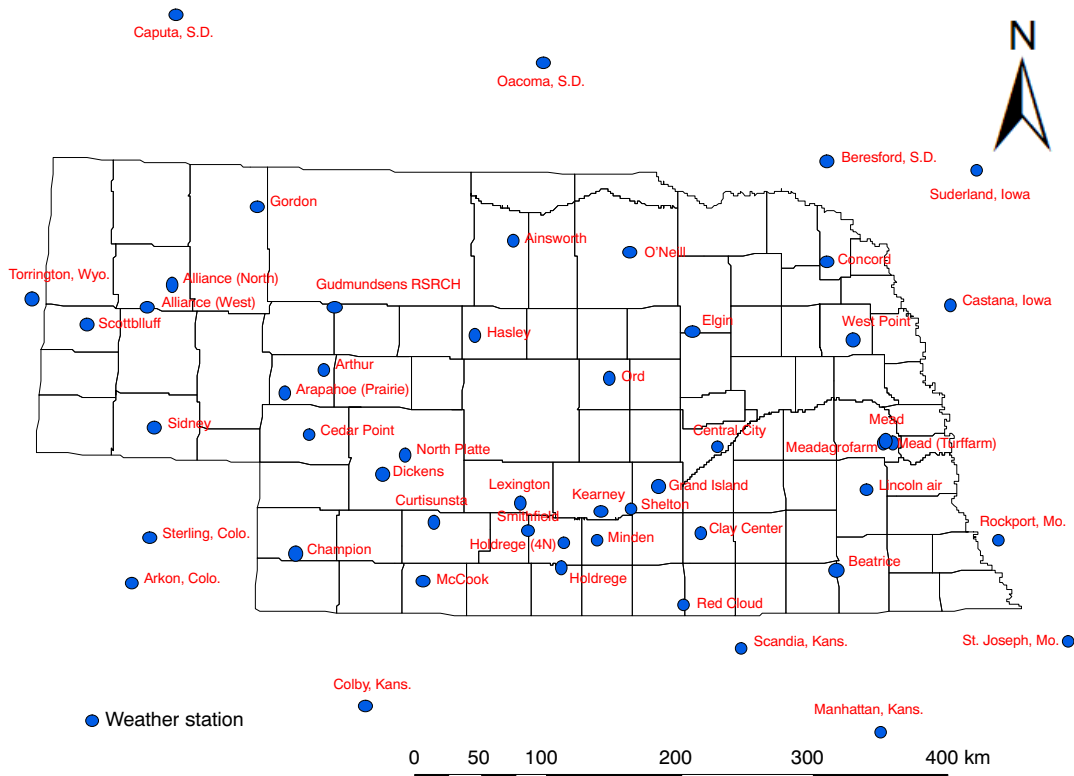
Caputa, S.D.

Oacoma, S.D.

N

Beresford, S.D.

Suderland, Iowa

Gordon

Ainsworth

O'Neill

Concord

Torrington, Wyo.

Alliance (North)

Gudmundsens RSRCH

Alliance (West)

Castana, Iowa

Scottbluff

Hasley

Elgin

West Point

Arthur

Ord

Arapahoe (Prairie)

Mead

Sidney

Central City

Mead (Turffarm)

Cedar Point

Meadagrofarm

North Platte

Dickens

Lexington

Grand Island

Lincoln air

Curtisunsta

Kearney

Shelton

Rockport, Mo.

Smithfield

Clay Center

Sterling, Colo.

Champion

Holdrege (4N)

Minden

Beatrice

Arkon, Colo.

McCook

Holdrege

Red Cloud

Scandia, Kans.

St. Joseph, Mo.

Colby, Kans.

Weather station

Manhattan, Kans.

0 50 100 200 300 400 km